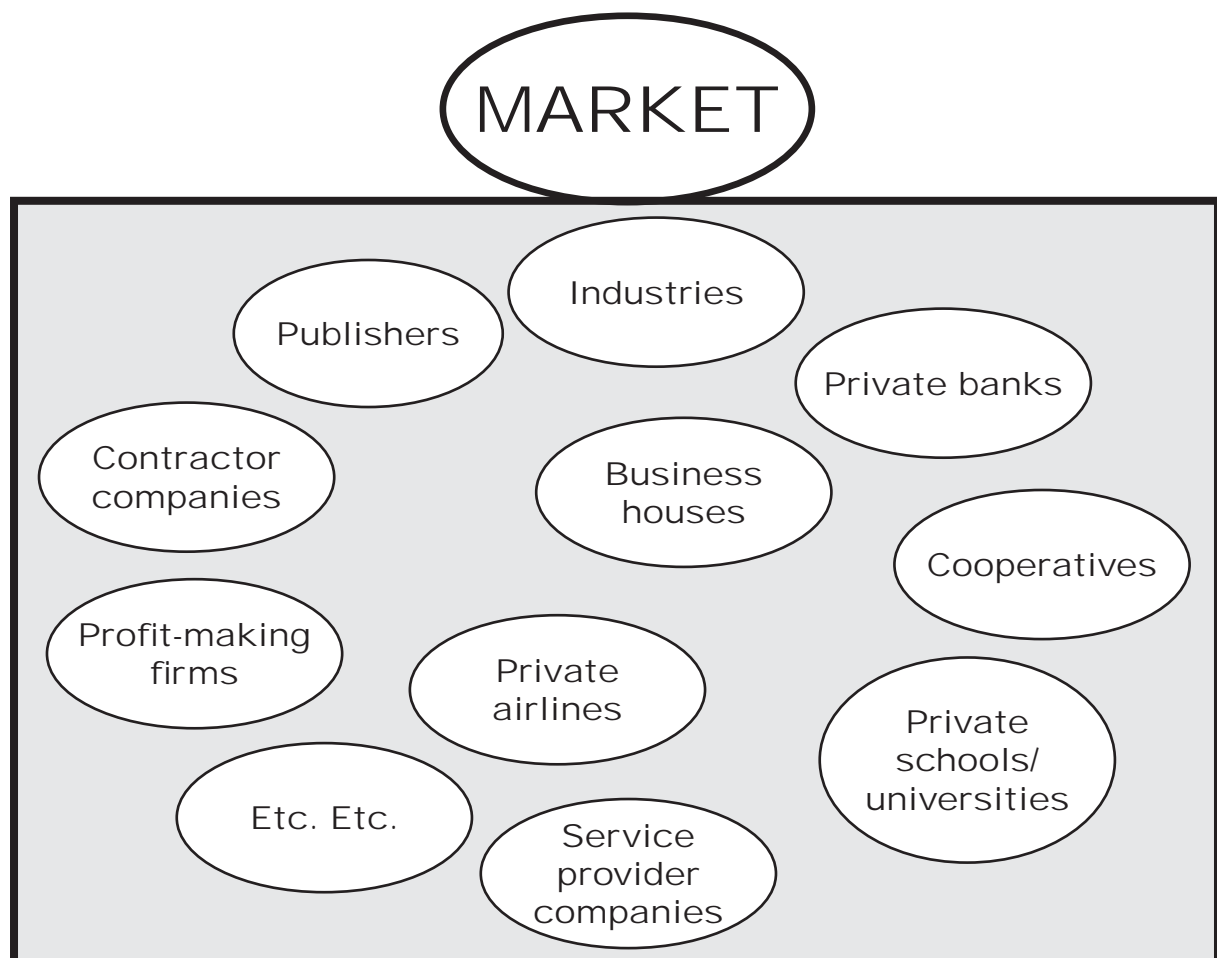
MARKET

Industries

Publishers

Private banks

Contractor companies

Business houses

Cooperatives

Profit-making firms

Private airlines

Private schools/ universities

Etc. Etc.

Service provider companies